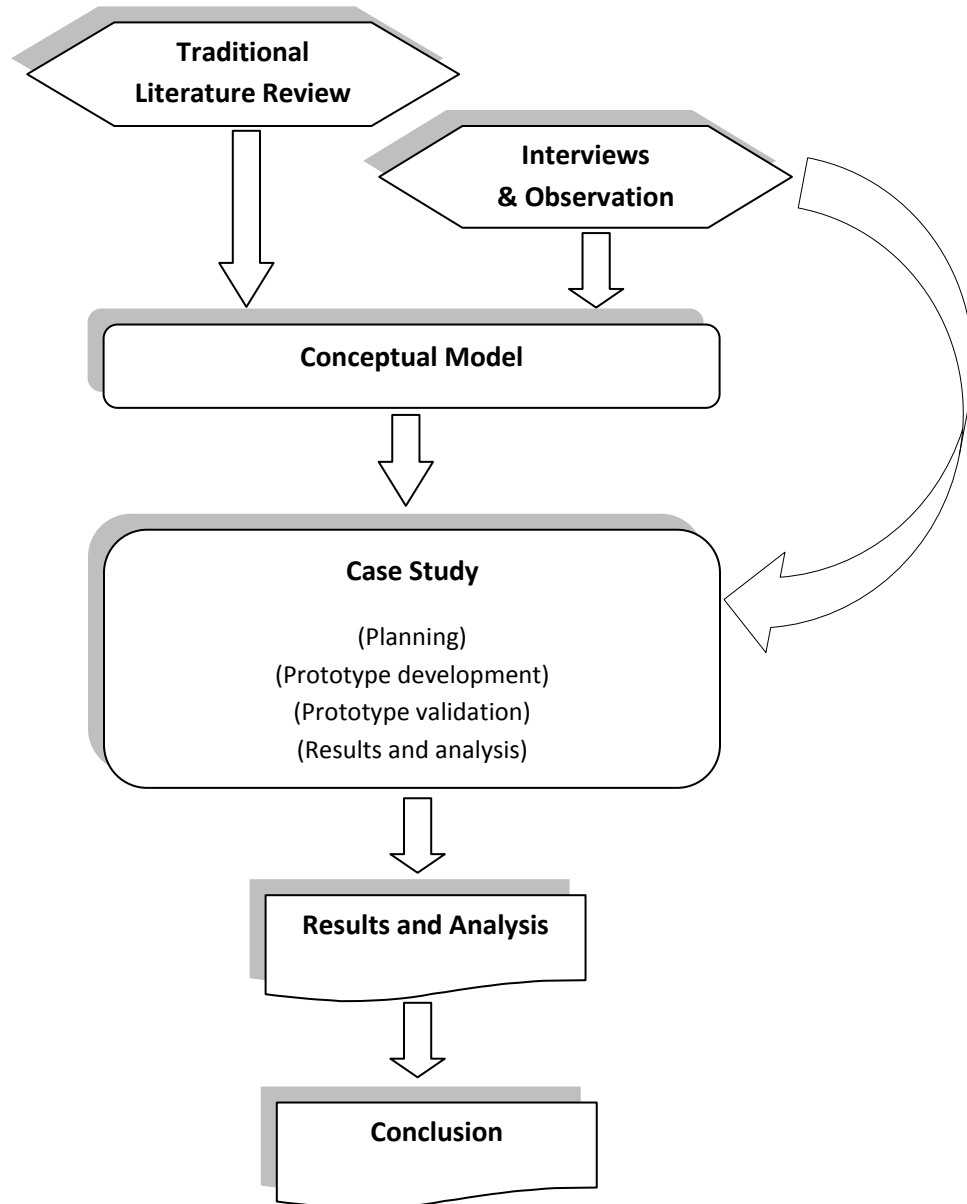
Traditional Literature Review

Interviews & Observation

Conceptual Model

Case Study

(Planning)
(Prototype development)
(Prototype validation)
(Results and analysis)

Results and Analysis

Conclusion